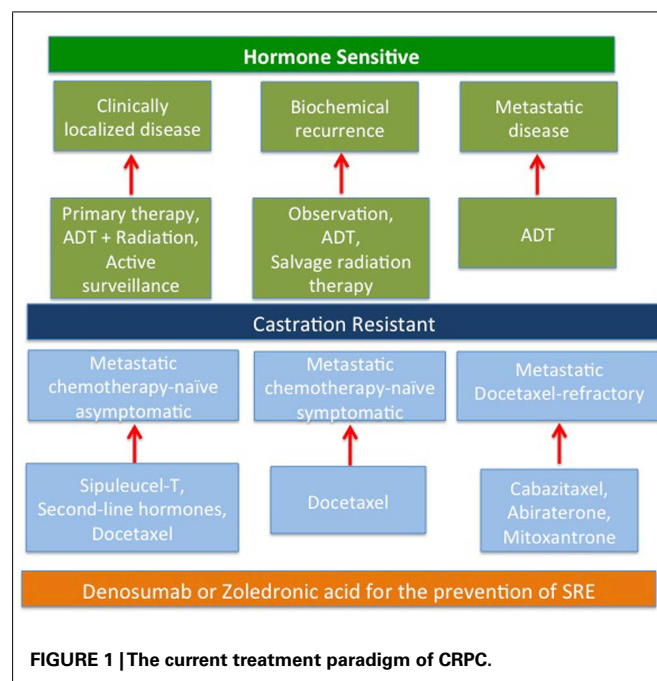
Hormone Sensitive

Clinically localized disease

Biochemical recurrence

Metastatic disease

Primary therapy, ADT + Radiation, Active surveillance

Observation, ADT, Salvage radiation therapy

ADT

Castration Resistant

Metastatic chemotherapy-naïve asymptomatic

Metastatic chemotherapy-naïve symptomatic

Metastatic Docetaxel-refractory

Sipuleucel-T, Second-line hormones, Docetaxel

Docetaxel

Cabazitaxel, Abiraterone, Mitoxantrone

Denosumab or Zoledronic acid for the prevention of SRE

FIGURE 1 | The current treatment paradigm of CRPC.